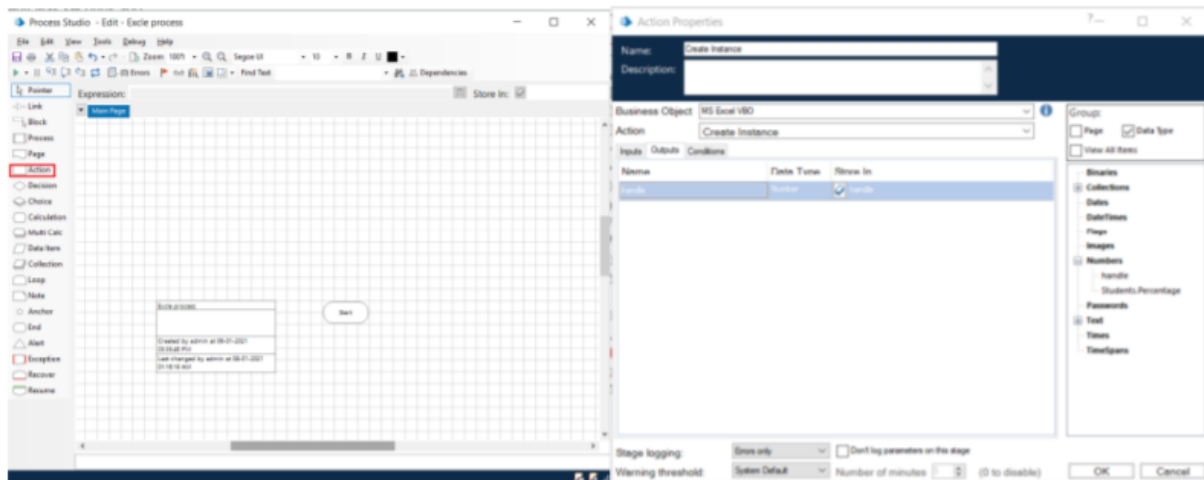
Process Studio - Edit - Excle process

File Edit View Tools Debug Help

Zoom 100% Segoe UI 10 B I U

(0) Errors Find Text Dependencies

Pointer
Link
Block
Process
Page
Action
Decision
Choice
Calculation
Multi Calc
Data Item
Collection
Loop
Note
Anchor
End
Alert
Exception
Recover
Resume

Expression:
Store In:

Main Page

Excle process

Created by admin at 08-01-2021 20:59:48 PM

Last changed by admin at 08-01-2021 21:18:16 AM

Start

Action Properties

Name: Create Instance
Description:

Business Object MS Excel VBO
Action Create Instance

Inputs Outputs Conditions

| Name | Data Type | Store In |
|---|---|---|
| handle | Number | handle |

Group:
Page Data Type
View All Items

Binaries
Collections
Dates
DateTimes
Flags
Images
Numbers
handle
Students.Percentage
Passwords
Text
Times
TimeSpans

Stage logging: Errors only
Don't log parameters on this stage
Warning threshold: System Default
Number of minutes: (0 to disable)

OK Cancel